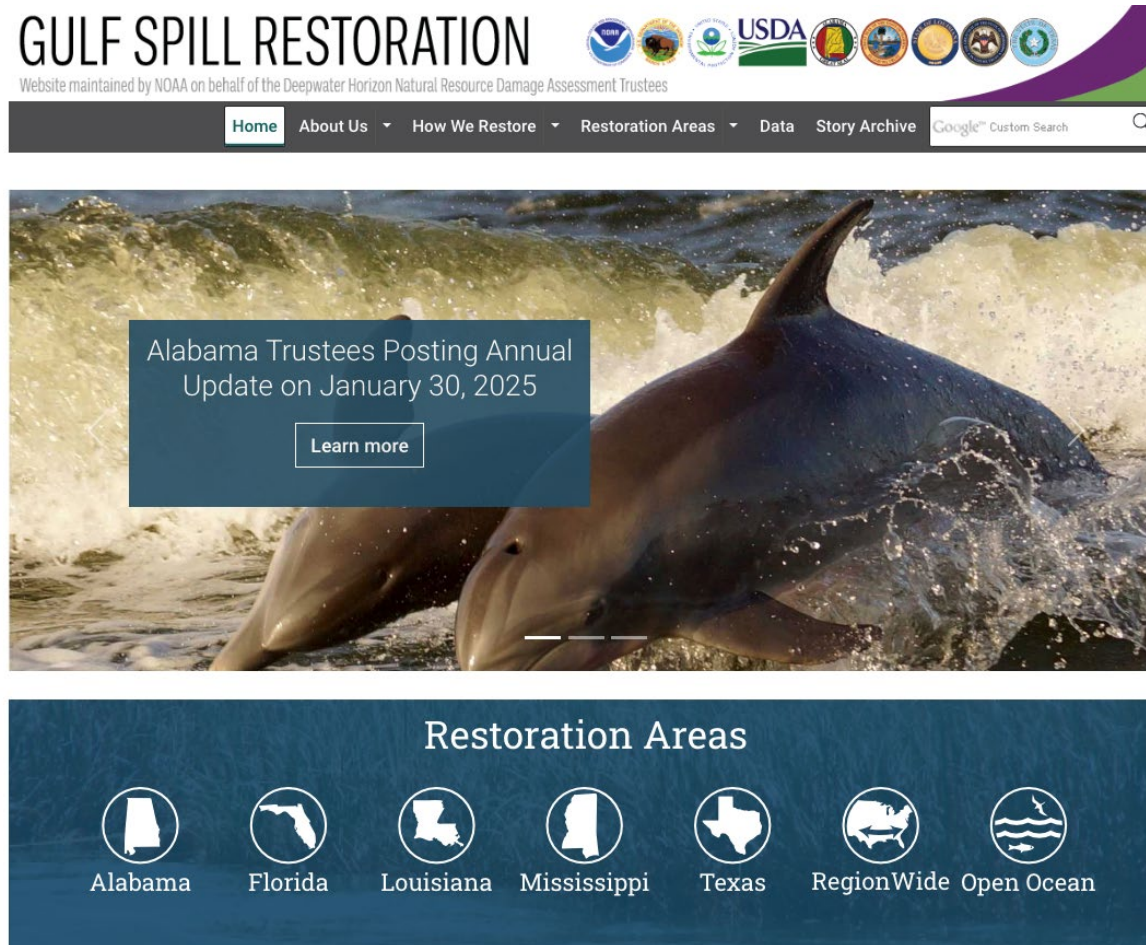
GULF SPILL RESTORATION

Website maintained by NOAA on behalf of the Deepwater Horizon Natural Resource Damage Assessment Trustees

USDA

Home About Us How We Restore Restoration Areas Data Story Archive Google Custom Search

Alabama Trustees Posting Annual Update on January 30, 2025

Learn more

Restoration Areas

Alabama Florida Louisiana Mississippi Texas RegionWide Open Ocean